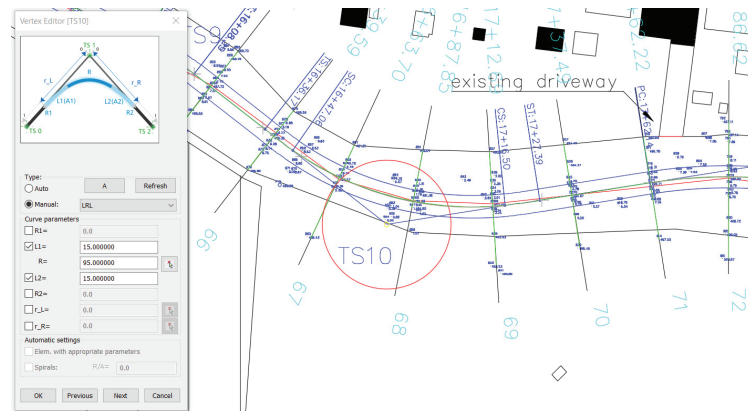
Vertex Editor [TS10]

TS 1
r_L
R
r_R
L1(A1)
L2(A2)
R1
R2
TS 0
TS 2

Type:
Auto
A
Refresh
Manual:
LRL

Curve parameters
R1=
0.0
L1=
15.000000
R=
95.000000
L2=
15.000000
R2=
0.0
r_L=
0.0
r_R=
0.0

Automatic settings
Elem. with appropriate parameters
Spirals:
R/A=
0.0

OK
Previous
Next
Cancel

existing driveway
TS10
CS:17+16.50
ST:17+27.39
66
67
68
69
70
71
72